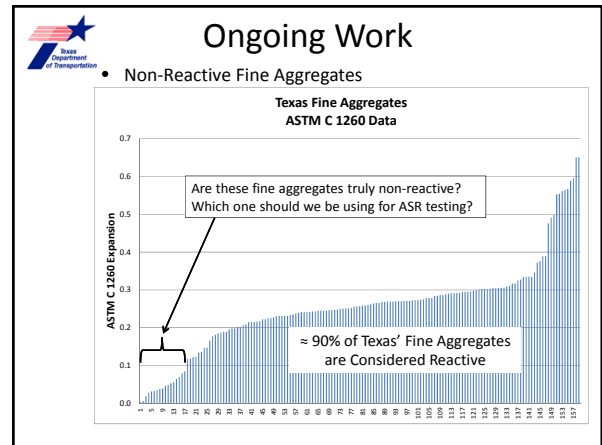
Texas Department of Transportation

Ongoing Work

• Non-Reactive Fine Aggregates

Texas Fine Aggregates
ASTM C 1260 Data

Are these fine aggregates truly non-reactive?
Which one should we be using for ASR testing?

≈ 90% of Texas' Fine Aggregates are Considered Reactive

ASTM C 1260 Expansion

0.7
0.6
0.5
0.4
0.3
0.2
0.1
0.0

1 5 9 13 17 21 25 29 33 37 41 45 49 53 57 61 65 69 73 77 81 85 89 93 97 101 105 109 113 117 121 125 129 133 137 141 145 149 153 157